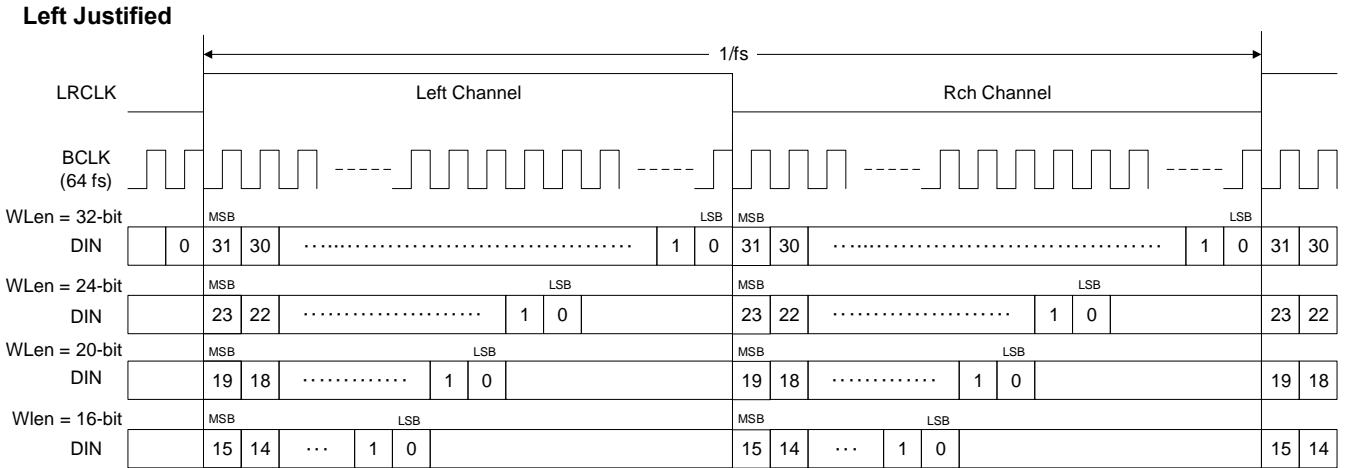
Left Justified

1/fs

LRCLK

Left Channel

Rch Channel

BCLK
(64 fs)

WLen = 32-bit

MSB LSB MSB LSB

DIN 0 31 30 ········································ 1 0 31 30 ········································ 1 0 31 30

WLen = 24-bit

MSB LSB MSB LSB

DIN 23 22 ······················ 1 0 23 22 ······················ 1 0 23 22

WLen = 20-bit

MSB LSB MSB LSB

DIN 19 18 ············· 1 0 19 18 ············· 1 0 19 18

Wlen = 16-bit

MSB LSB MSB LSB

DIN 15 14 ··· 1 0 15 14 ··· 1 0 15 14